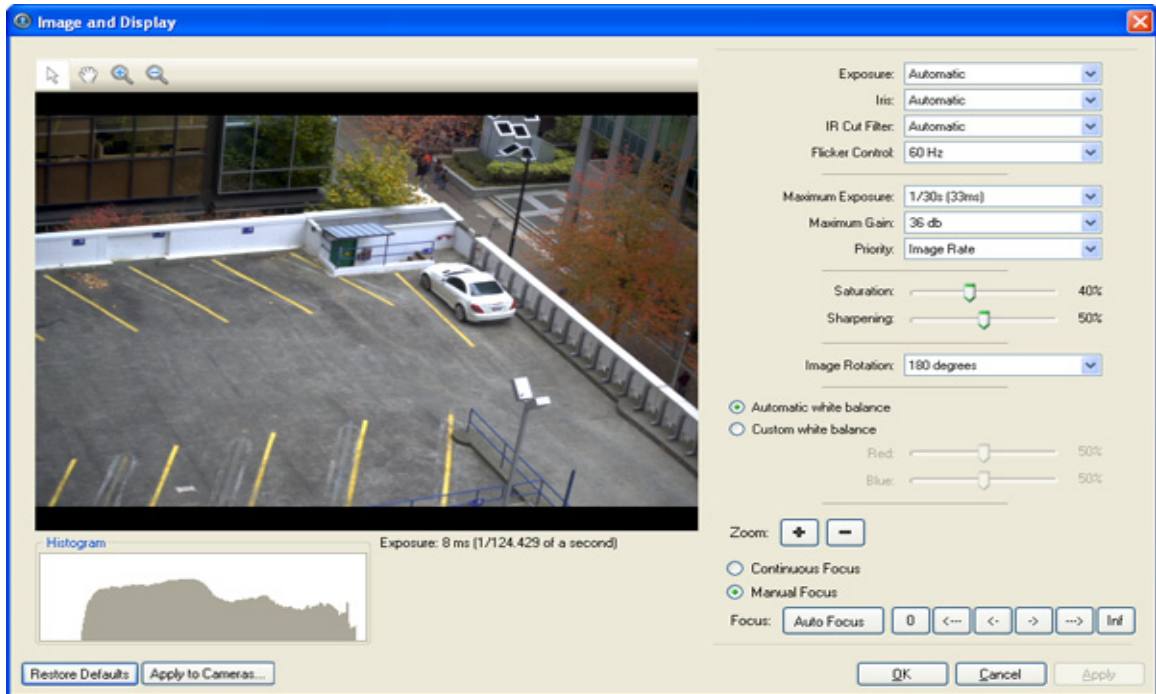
Image and Display

Exposure: Automatic
Iris: Automatic
IR Cut Filter: Automatic
Flicker Control: 60 Hz

Maximum Exposure: 1/30s (33ms)
Maximum Gain: 36 db
Priority: Image Rate

Saturation: 40%
Sharpening: 50%

Image Rotation: 180 degrees

Automatic white balance
Custom white balance
Red: 50%
Blue: 50%

Zoom: + −

Continuous Focus
Manual Focus

Focus: Auto Focus 0 <--- <- -> ---> Inf

Histogram

Exposure: 8 ms (1/124.429 of a second)

Restore Defaults Apply to Cameras...

OK Cancel Apply